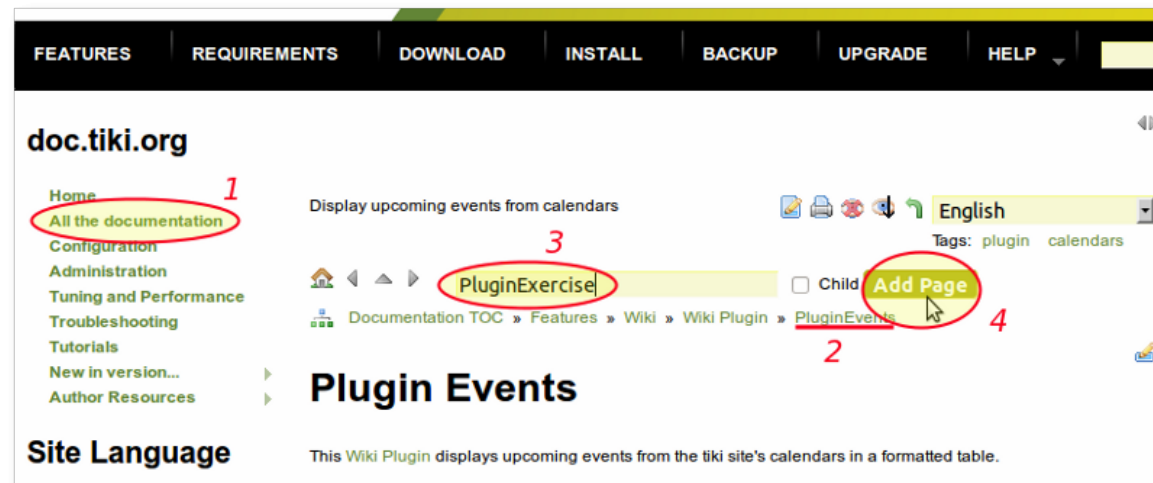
FEATURES REQUIREMENTS DOWNLOAD INSTALL BACKUP UPGRADE HELP

doc.tiki.org

Home
1
All the documentation
Configuration
Administration
Tuning and Performance
Troubleshooting
Tutorials
New in version...
Author Resources

Site Language

Display upcoming events from calendars

English

Tags: plugin calendars

3
PluginExercise
Child
Add Page
4

Documentation TOC » Features » Wiki » Wiki Plugin » PluginEvents
2

Plugin Events

This Wiki Plugin displays upcoming events from the tiki site's calendars in a formatted table.